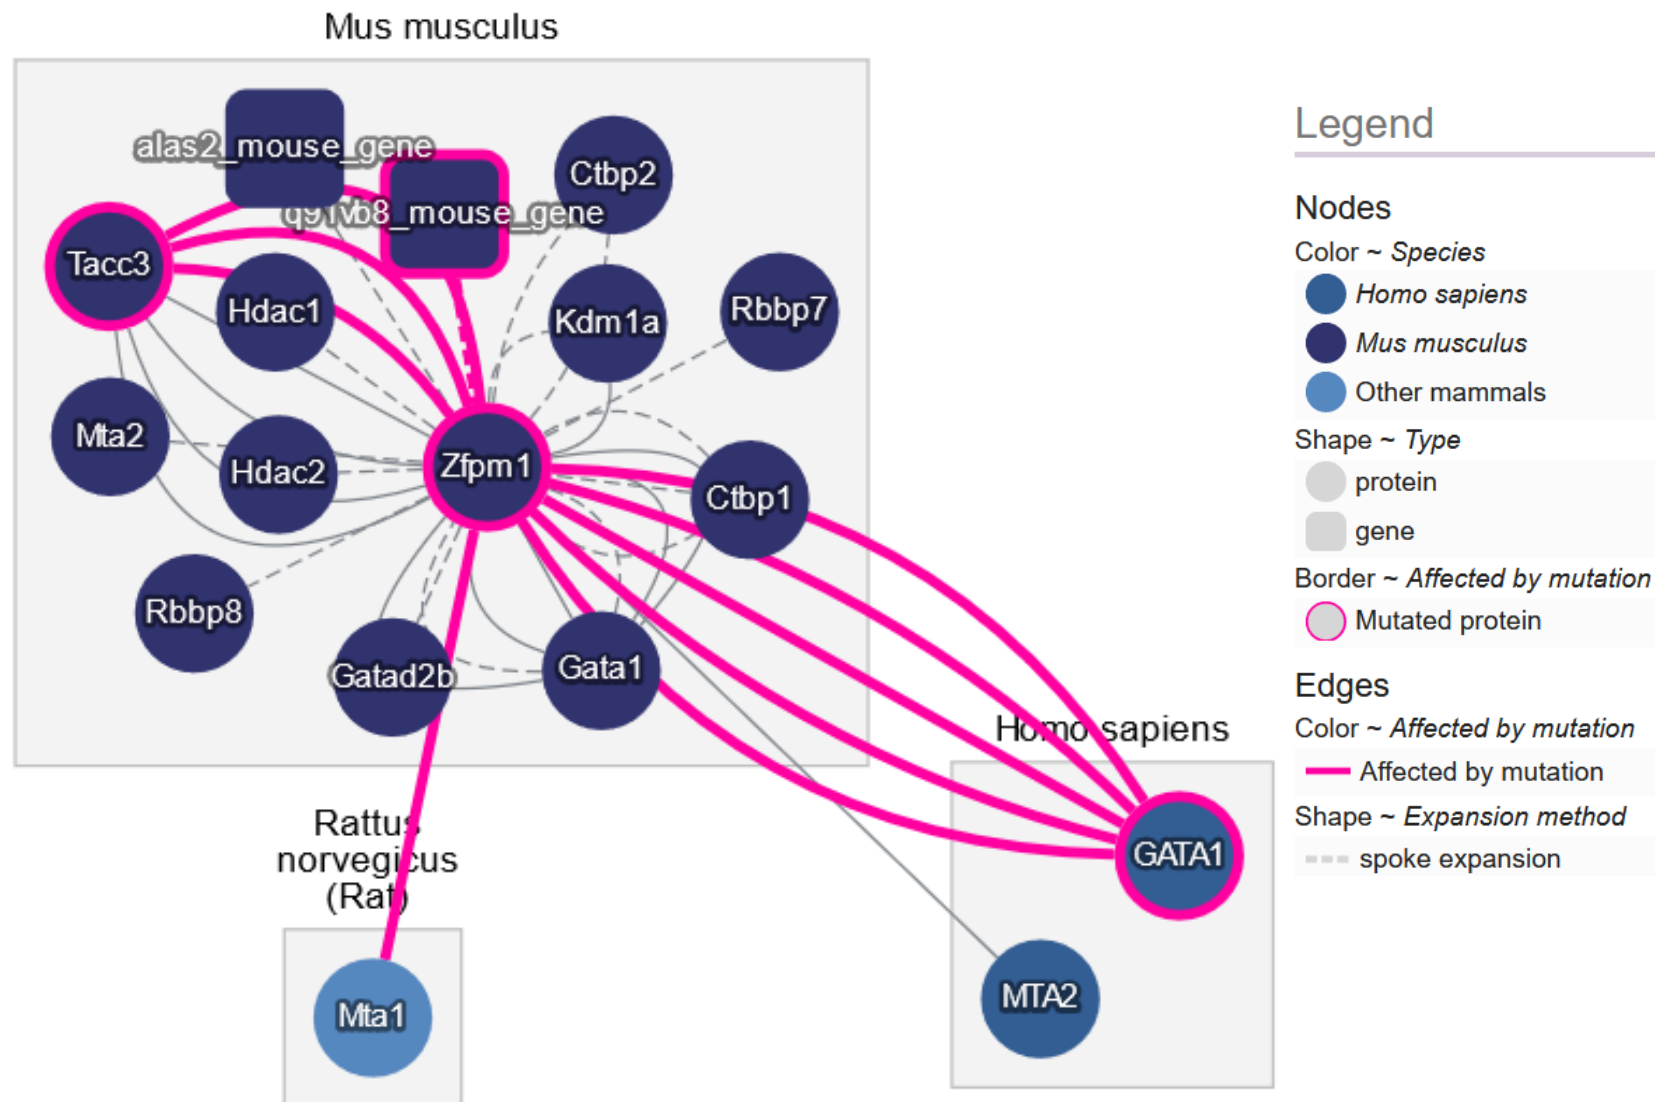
Mus musculus

alas2_mouse_gene

q91vb8_mouse_gene

Ctbp2

Tacc3

Hdac1

Kdm1a

Rbbp7

Mta2

Hdac2

Zfpm1

Ctbp1

Rbbp8

Gatad2b

Gata1

Homo sapiens

Rattus norvegicus (Rat)

GATA1

Mta1

MTA2

Legend

Nodes

Color ~ *Species*

*Homo sapiens*

*Mus musculus*

Other mammals

Shape ~ *Type*

protein

gene

Border ~ *Affected by mutation*

Mutated protein

Edges

Color ~ *Affected by mutation*

Affected by mutation

Shape ~ *Expansion method*

spoke expansion